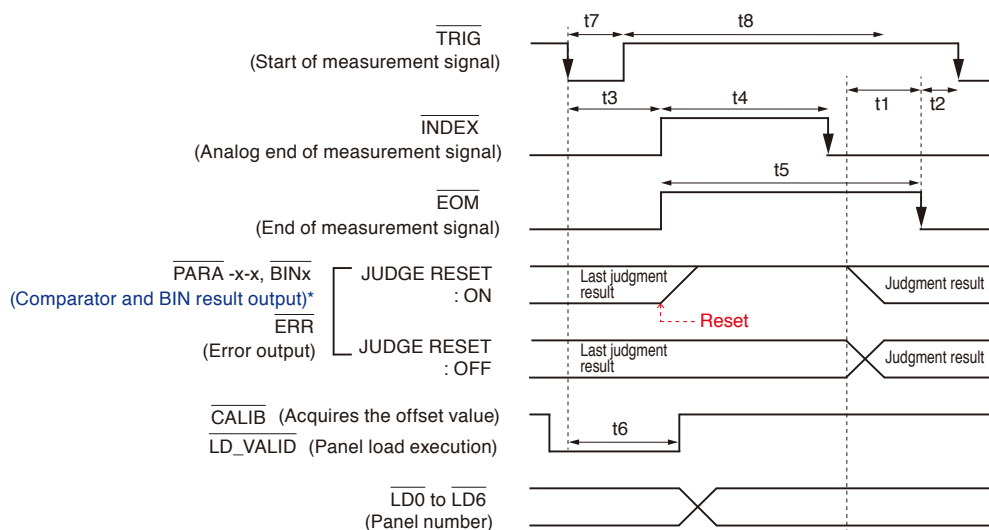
$\overline{\text{TRIG}}$
(Start of measurement signal)

t7
t8

$\overline{\text{INDEX}}$
(Analog end of measurement signal)

t3
t4
t1
t2

$\overline{\text{EOM}}$
(End of measurement signal)

t5

$\overline{\text{PARA}}$ -x-x, $\overline{\text{BINx}}$
(Comparator and BIN result output)*
$\overline{\text{ERR}}$
(Error output)

JUDGE RESET
: ON

Last judgment result
Judgment result
Reset

JUDGE RESET
: OFF

Last judgment result
Judgment result

$\overline{\text{CALIB}}$ (Acquires the offset value)
$\overline{\text{LD\_VALID}}$ (Panel load execution)

t6

$\overline{\text{LD0}}$ to $\overline{\text{LD6}}$
(Panel number)